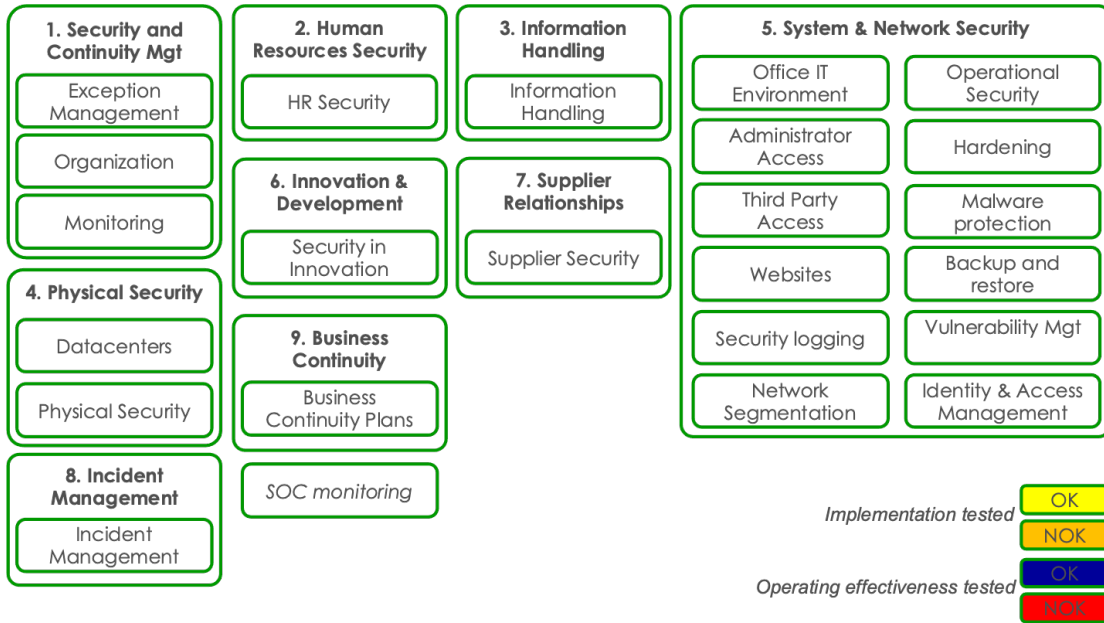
1. Security and Continuity Mgt

Exception Management

Organization

Monitoring

2. Human Resources Security

HR Security

3. Information Handling

Information Handling

5. System & Network Security

Office IT Environment

Operational Security

Administrator Access

Hardening

Third Party Access

Malware protection

Websites

Backup and restore

Security logging

Vulnerability Mgt

Network Segmentation

Identity & Access Management

6. Innovation & Development

Security in Innovation

7. Supplier Relationships

Supplier Security

4. Physical Security

Datacenters

Physical Security

9. Business Continuity

Business Continuity Plans

8. Incident Management

Incident Management

SOC monitoring

Implementation tested

OK

NOK

Operating effectiveness tested

OK

NOK